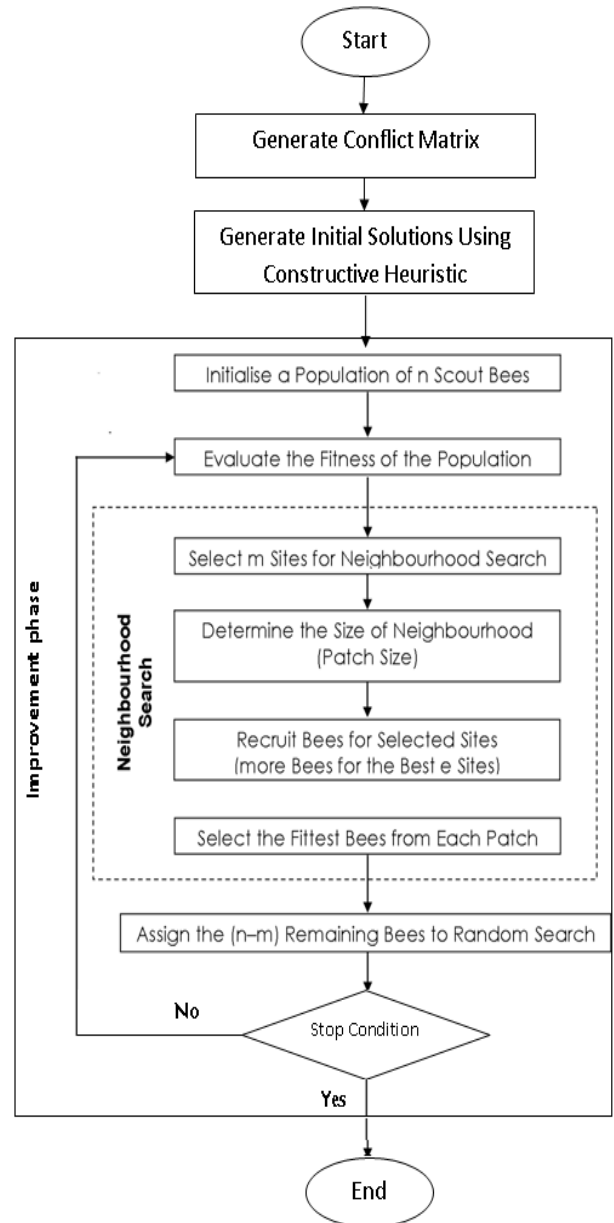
Start

Generate Conflict Matrix

Generate Initial Solutions Using Constructive Heuristic

Improvement phase

Initialise a Population of n Scout Bees

Evaluate the Fitness of the Population

Neighbourhood Search

Select m Sites for Neighbourhood Search

Determine the Size of Neighbourhood (Patch Size)

Recruit Bees for Selected Sites (more Bees for the Best e Sites)

Select the Fittest Bees from Each Patch

Assign the (n–m) Remaining Bees to Random Search

No

Stop Condition

Yes

End